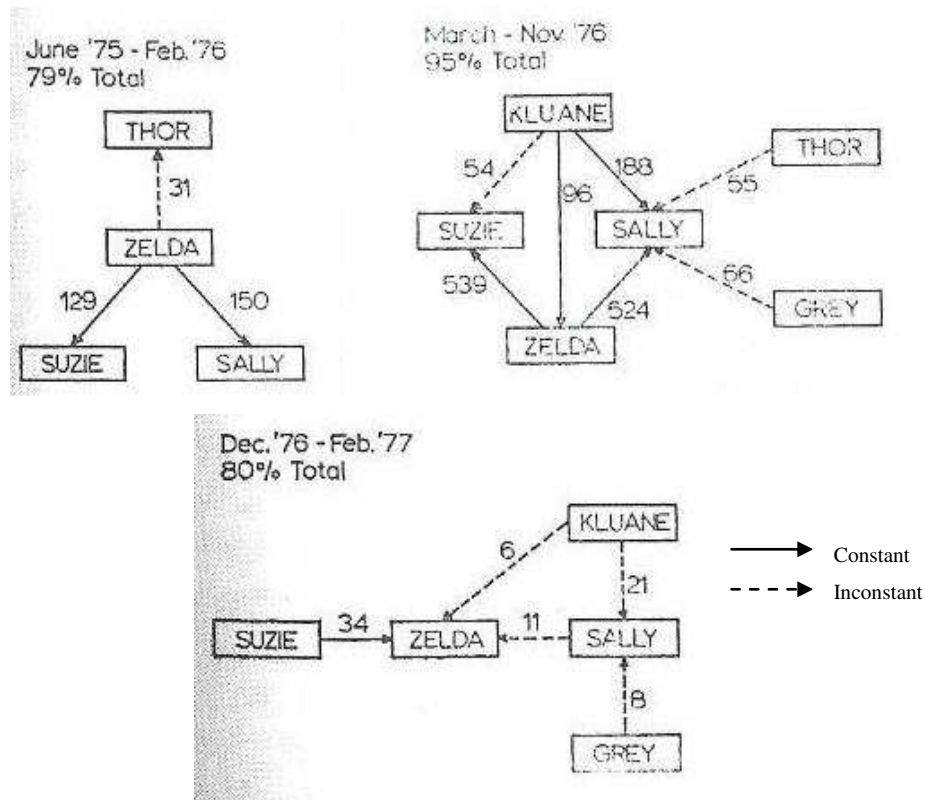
June '75 - Feb. '76
79% Total

THOR

31

ZELDA

129

150

SUZIE

SALLY

March - Nov. '76
95% Total

KLUANE

54

96

188

THOR

55

SUZIE

SALLY

539

524

66

GREY

ZELDA

Dec. '76 - Feb. '77
80% Total

KLUANE

6

21

SUZIE

34

ZELDA

11

SALLY

8

GREY

Constant

Inconstant